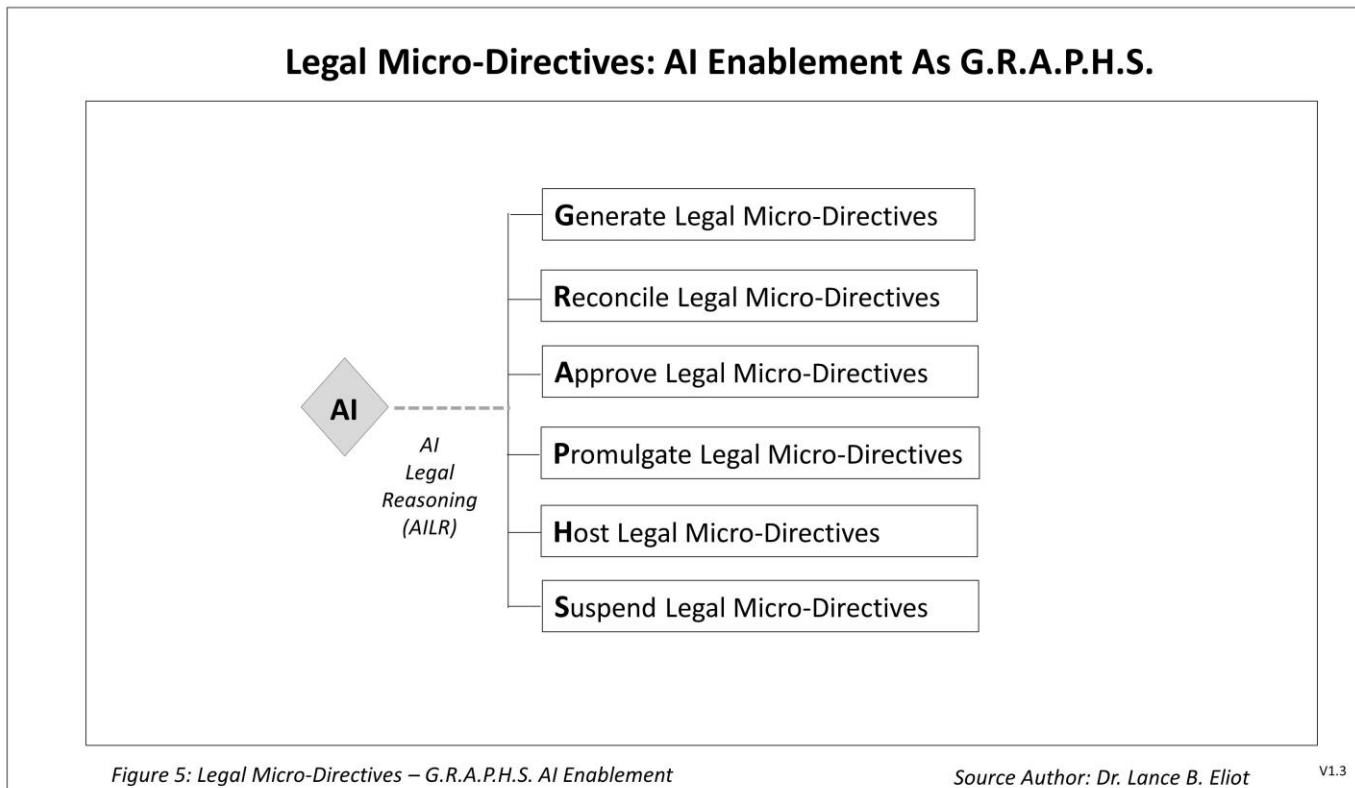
Legal Micro-Directives: AI Enablement As G.R.A.P.H.S.

AI

AI Legal Reasoning (AILR)

Generate Legal Micro-Directives

Reconcile Legal Micro-Directives

Approve Legal Micro-Directives

Promulgate Legal Micro-Directives

Host Legal Micro-Directives

Suspend Legal Micro-Directives

Figure 5: Legal Micro-Directives – G.R.A.P.H.S. AI Enablement

Source Author: Dr. Lance B. Eliot

V1.3